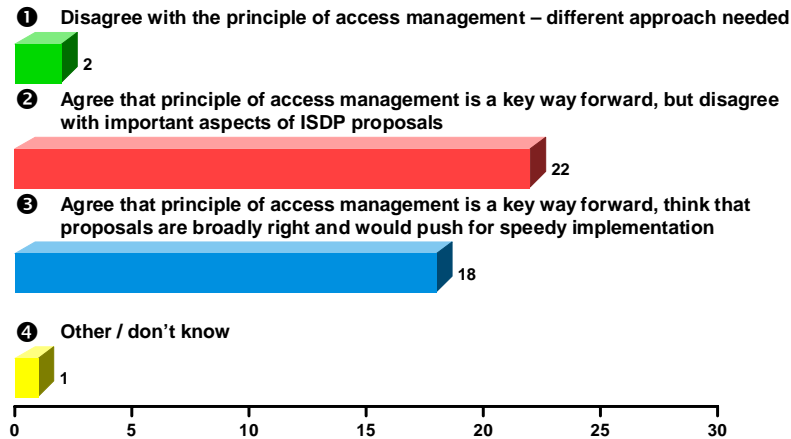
❶ Disagree with the principle of access management – different approach needed

2

❷ Agree that principle of access management is a key way forward, but disagree with important aspects of ISDP proposals

22

❸ Agree that principle of access management is a key way forward, think that proposals are broadly right and would push for speedy implementation

18

❹ Other / don't know

1

0 5 10 15 20 25 30